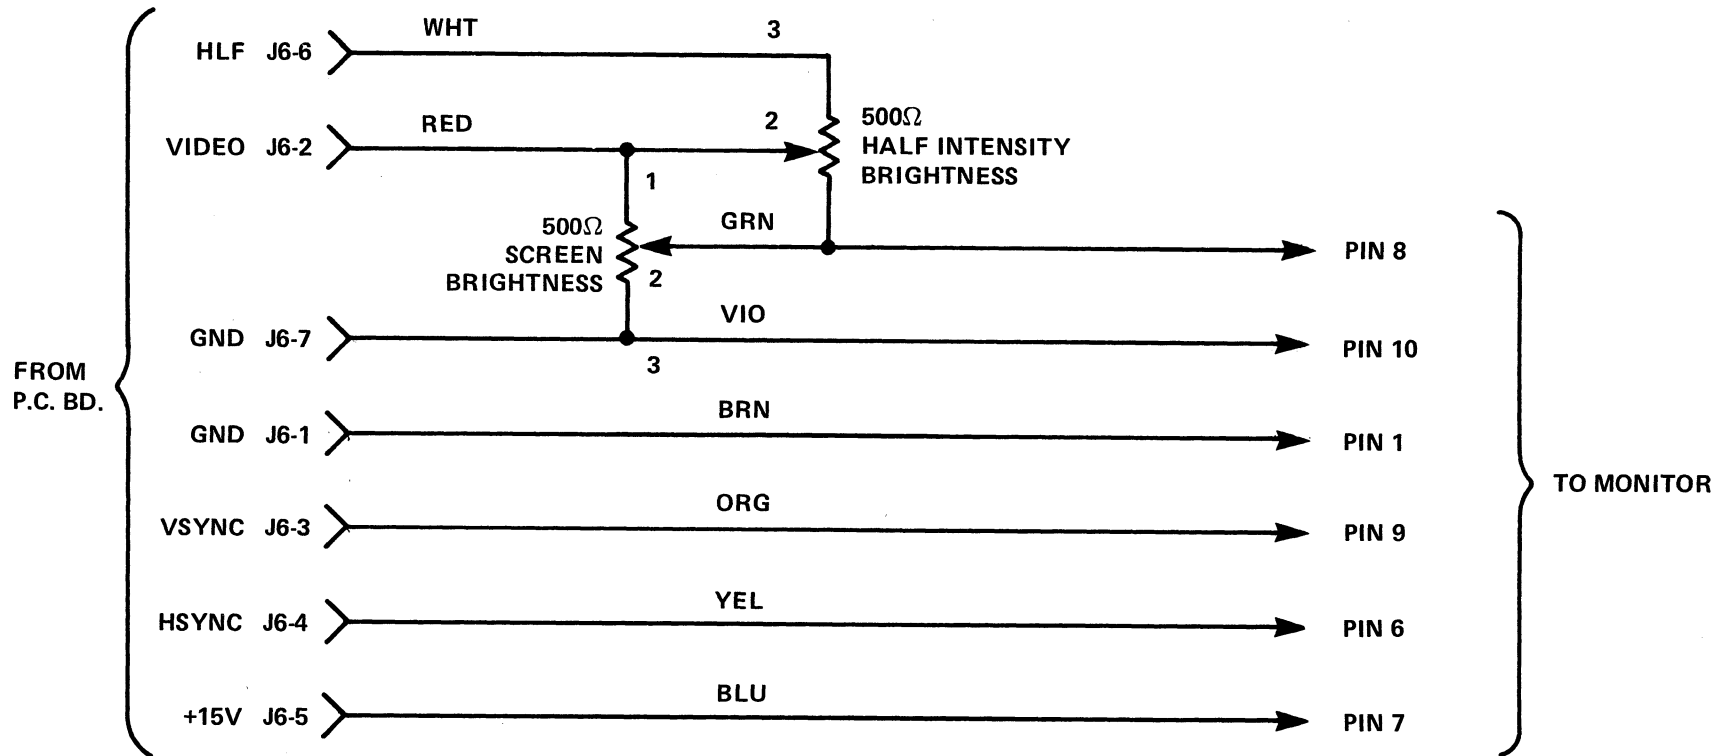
HLF J6-6
WHT
3

VIDEO J6-2
RED
2
$500\Omega$
HALF INTENSITY
BRIGHTNESS
1

$500\Omega$
SCREEN
BRIGHTNESS
GRN
2
PIN 8

GND J6-7
VIO
3
PIN 10

FROM
P.C. BD.

GND J6-1
BRN
PIN 1

VSYNC J6-3
ORG
PIN 9

TO MONITOR

HSYNC J6-4
YEL
PIN 6

+15V J6-5
BLU
PIN 7